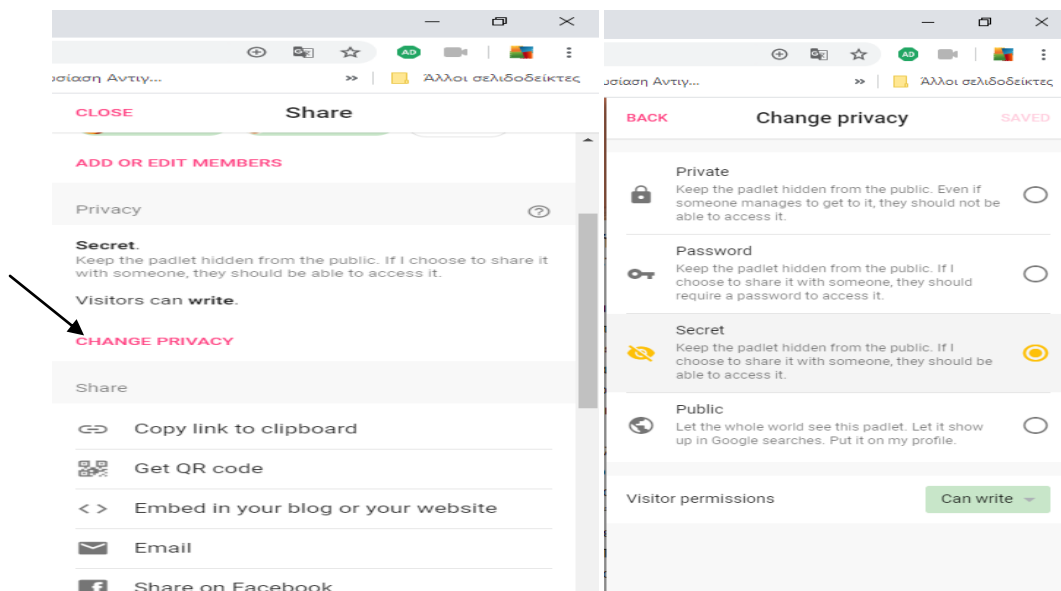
AD

ρσίαση Αντιγ...

» Άλλοι σελιδοδείκτες

CLOSE

Share

ADD OR EDIT MEMBERS

Privacy

Secret.

Keep the padlet hidden from the public. If I choose to share it with someone, they should be able to access it.

Visitors can write.

CHANGE PRIVACY

Share

Copy link to clipboard

Get QR code

Embed in your blog or your website

Email

Share on Facebook

AD

ρσίαση Αντιγ...

» Άλλοι σελιδοδείκτες

BACK

Change privacy

SAVED

Private

Keep the padlet hidden from the public. Even if someone manages to get to it, they should not be able to access it.

Password

Keep the padlet hidden from the public. If I choose to share it with someone, they should require a password to access it.

Secret

Keep the padlet hidden from the public. If I choose to share it with someone, they should be able to access it.

Public

Let the whole world see this padlet. Let it show up in Google searches. Put it on my profile.

Visitor permissions

Can write